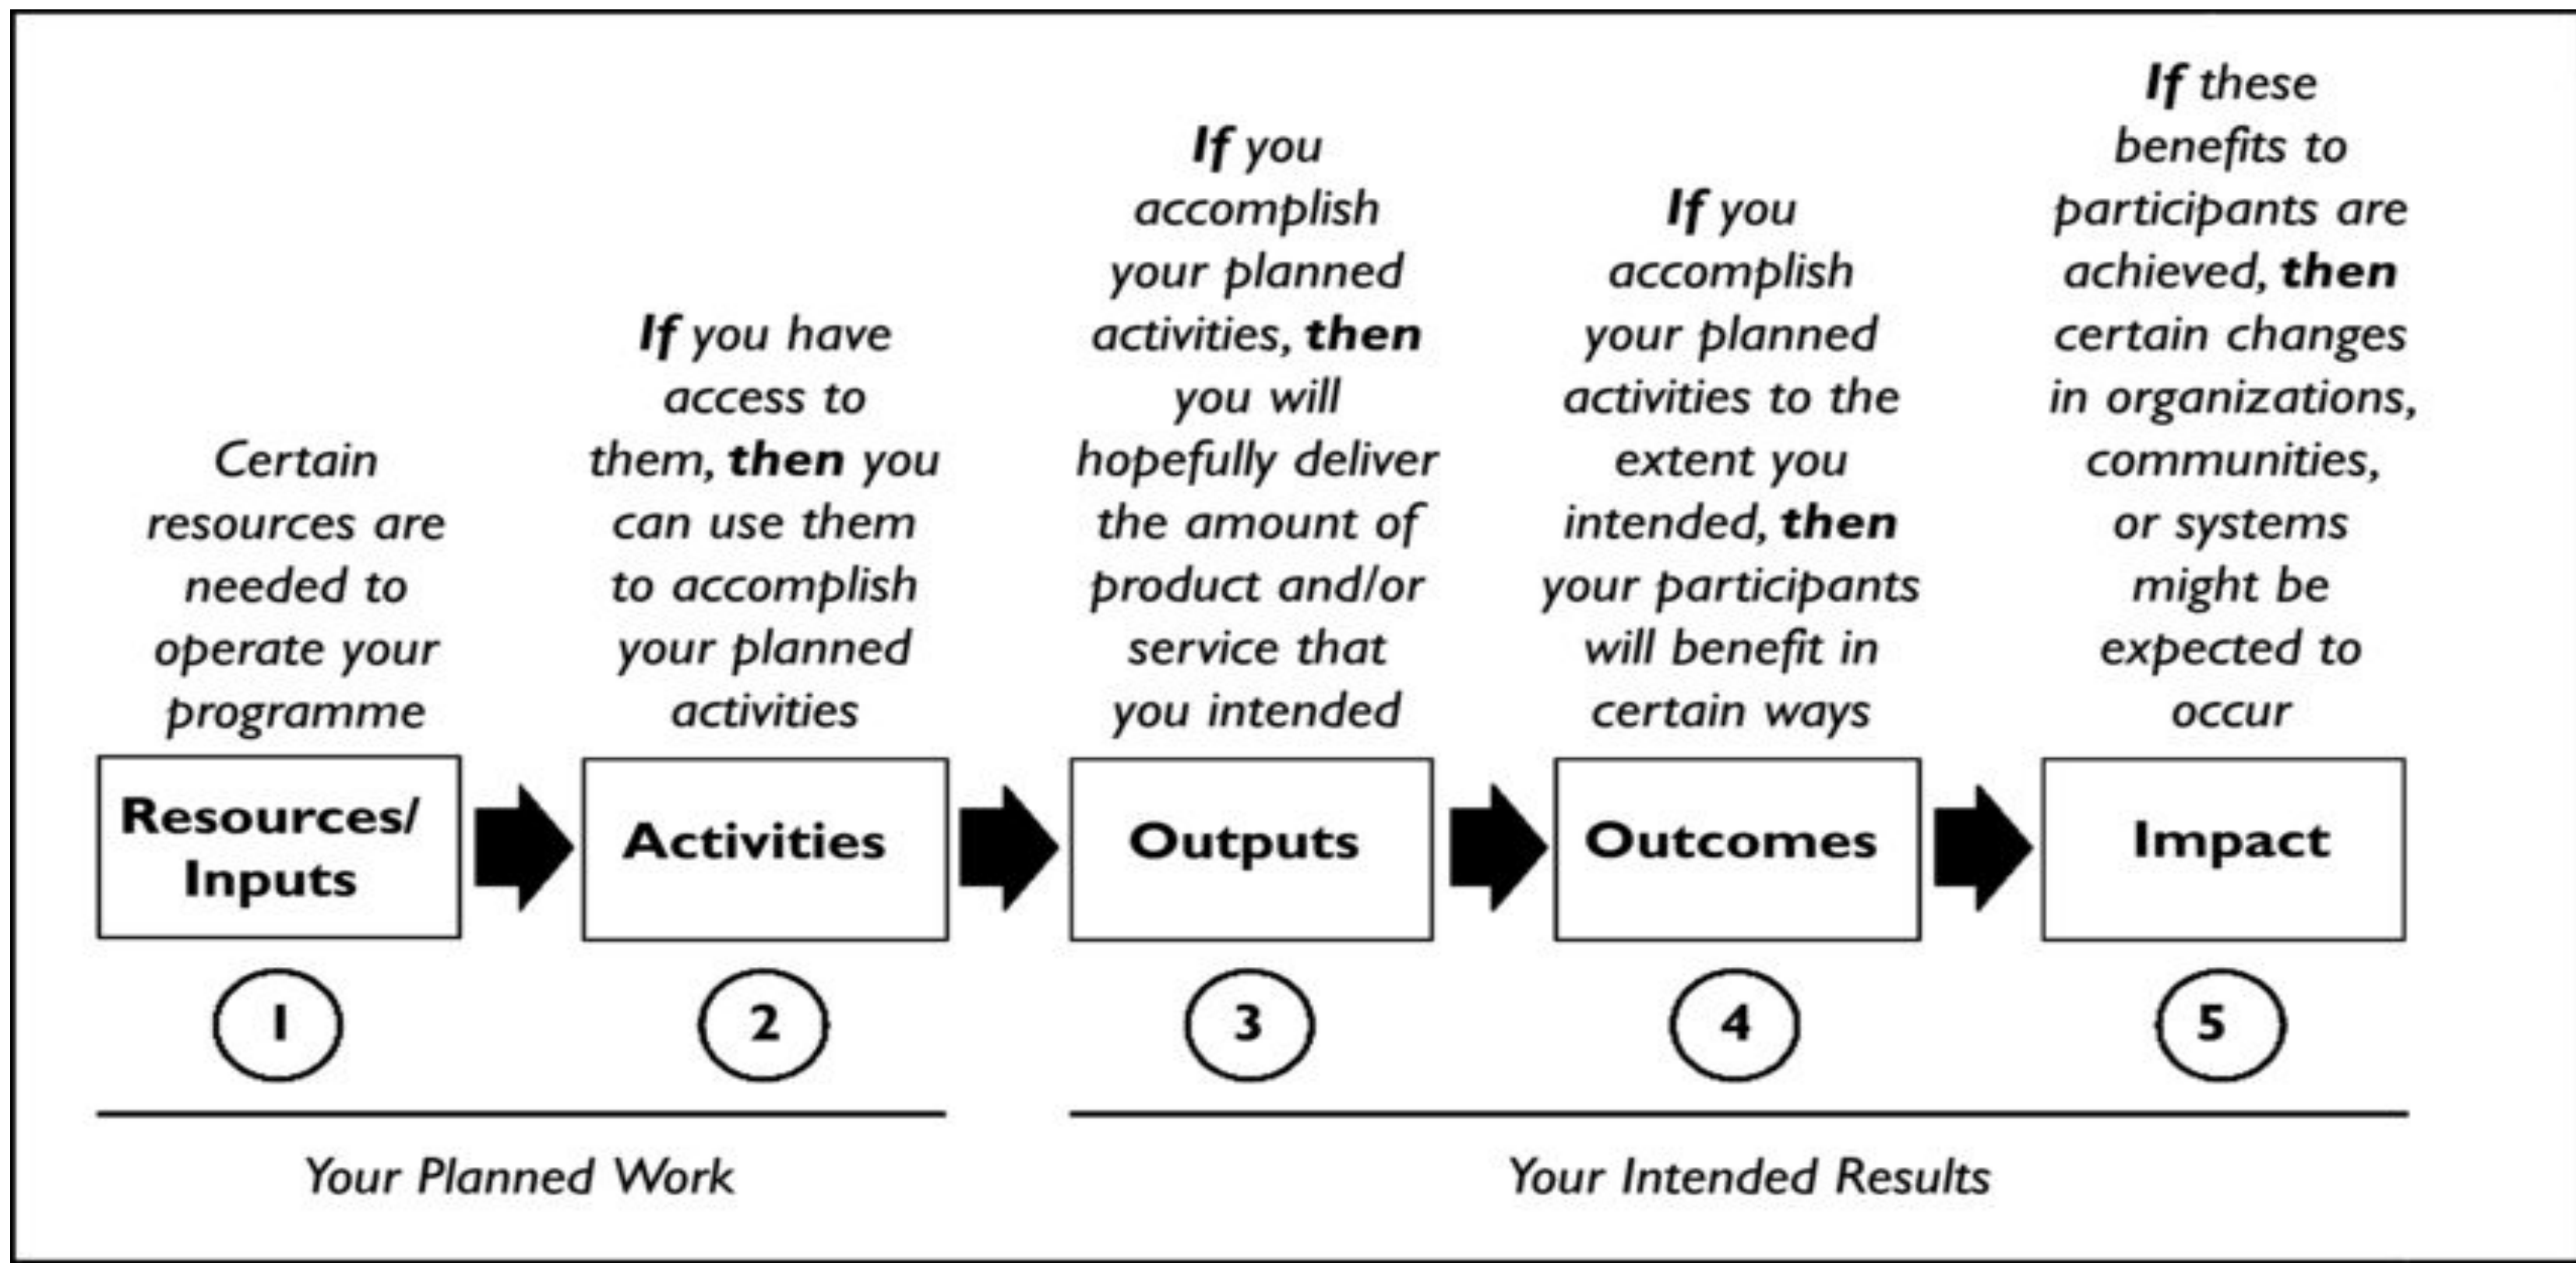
Certain resources are needed to operate your programme

Resources/ Inputs

1

If you have access to them, then you can use them to accomplish your planned activities

Activities

2

If you accomplish your planned activities, then you will hopefully deliver the amount of product and/or service that you intended

Outputs

3

If you accomplish your planned activities to the extent you intended, then your participants will benefit in certain ways

Outcomes

4

If these benefits to participants are achieved, then certain changes in organizations, communities, or systems might be expected to occur

Impact

5

Your Planned Work

Your Intended Results